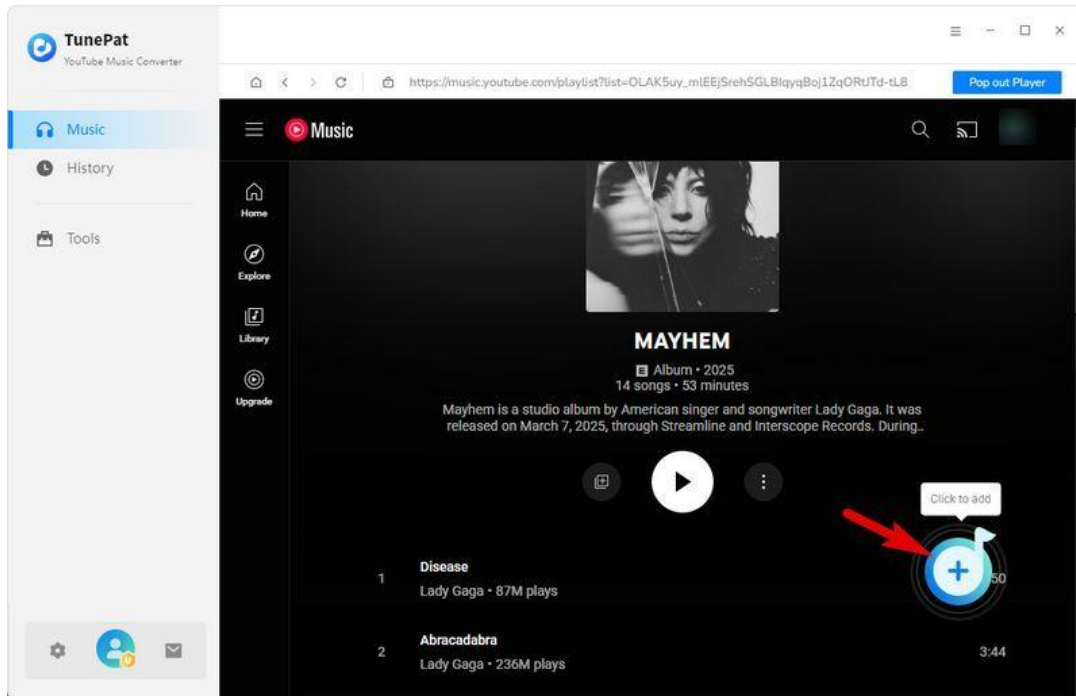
TunePat
YouTube Music Converter

Music
History
Tools

https://music.youtube.com/playlist?list=OLAK5uy_mlEEjSrehSGLBlqyqBoj1ZqORtJTd-tL8
Pop out Player

Music

Home
Explore
Library
Upgrade

MAYHEM

E Album • 2025
14 songs • 53 minutes

Mayhem is a studio album by American singer and songwriter Lady Gaga. It was released on March 7, 2025, through Streamline and Interscope Records. During..

Click to add

1 Disease
Lady Gaga • 87M plays
50

2 Abracadabra
Lady Gaga • 236M plays
3:44